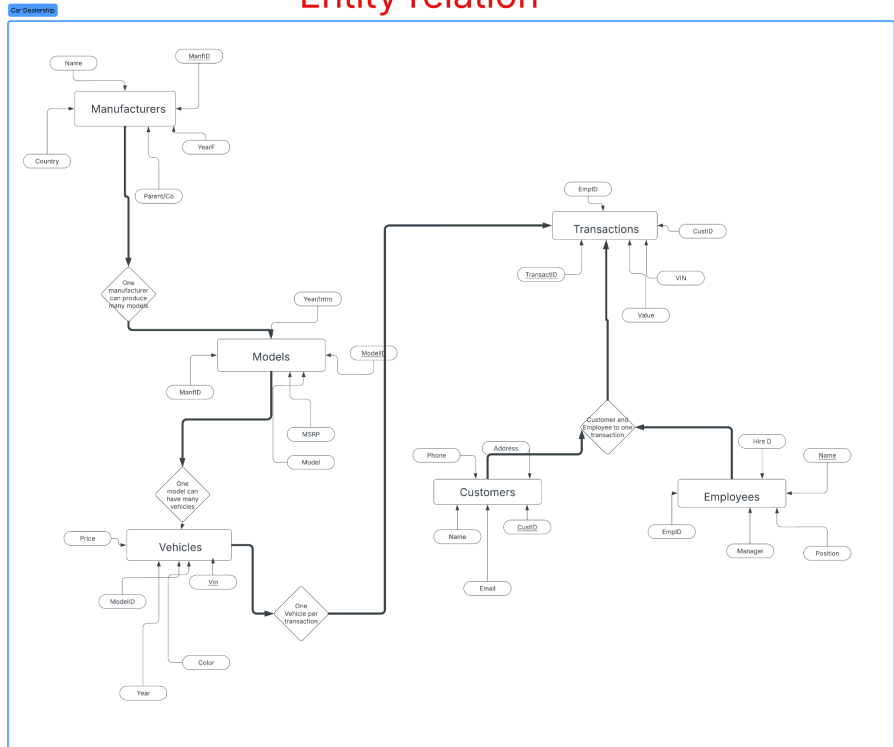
Car Dealership

Entity relation

Name
ManfID
Manufacturers
Country
YearF
Parent/Co

One manufacturer can produce many models

Year/Intro
Models
ModelID
ManfID
MSRP
Model

One model can have many vehicles

Price
Vehicles
Vin
ModelID
Color
Year

One Vehicle per transaction

EmpID
Transactions
CustID
TransactID
VIN
Value

Customer and Employee to one transaction

Phone
Address
Customers
Name
CustID
Email

Hire D
Name
Employees
EmpID
Manager
Position